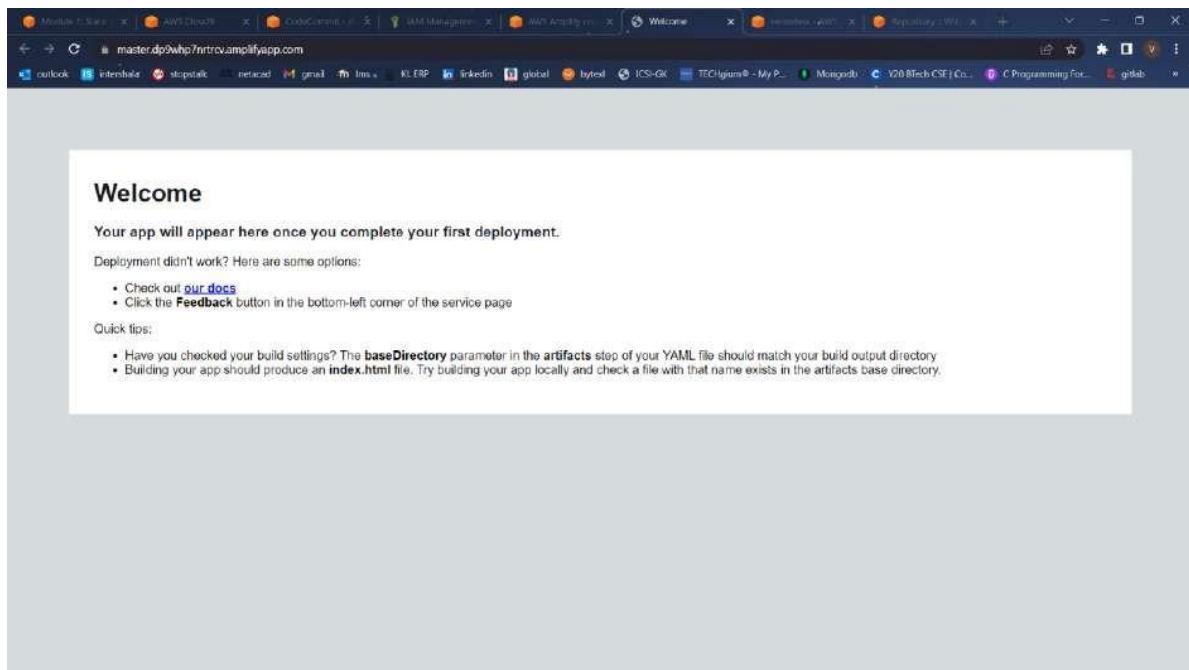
Module 1: Sara | AWS Cloud9 | CodeCommit | IAM Manageme | AWS Amplify co | Welcome | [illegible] | Repository | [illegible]

master.dp9whp7nrtrcv.amplifyapp.com

outlook internshala stopstalk netacad gmail lms KL ERP linkedin global byted ICS-GK TECHgium® - My P... Mongodb V20 BTech CSE | Co... C Programming For... gitlab

Welcome

Your app will appear here once you complete your first deployment.

Deployment didn't work? Here are some options:

- Check out our docs
- Click the **Feedback** button in the bottom-left corner of the service page

Quick tips:

- Have you checked your build settings? The **baseDirectory** parameter in the **artifacts** step of your YAML file should match your build output directory
- Building your app should produce an **index.html** file. Try building your app locally and check a file with that name exists in the artifacts base directory.